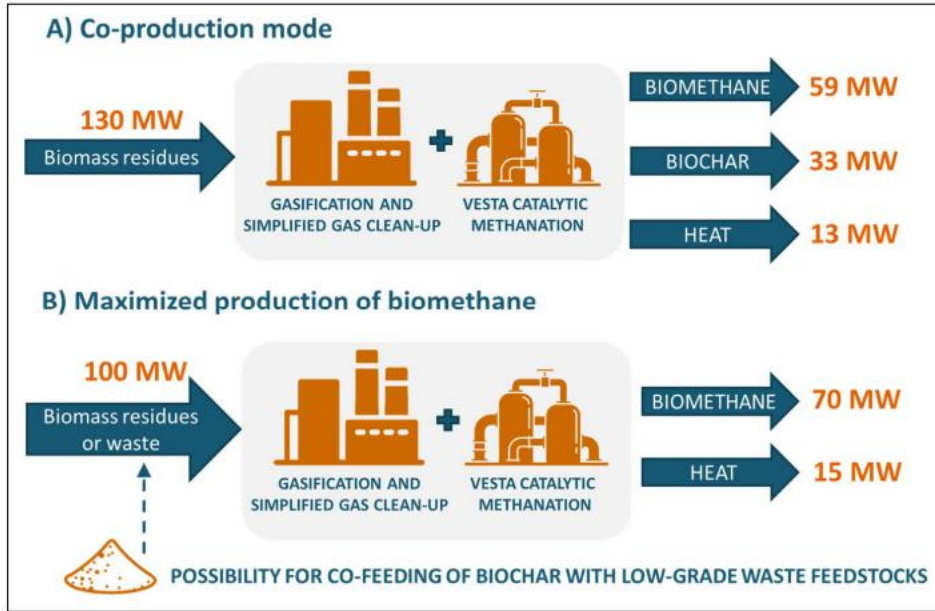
A) Co-production mode

130 MW

Biomass residues

GASIFICATION AND SIMPLIFIED GAS CLEAN-UP

+

VESTA CATALYTIC METHANATION

BIOMETHANE 59 MW

BIOCHAR 33 MW

HEAT 13 MW

B) Maximized production of biomethane

100 MW

Biomass residues or waste

GASIFICATION AND SIMPLIFIED GAS CLEAN-UP

+

VESTA CATALYTIC METHANATION

BIOMETHANE 70 MW

HEAT 15 MW

POSSIBILITY FOR CO-FEEDING OF BIOCHAR WITH LOW-GRADE WASTE FEEDSTOCKS